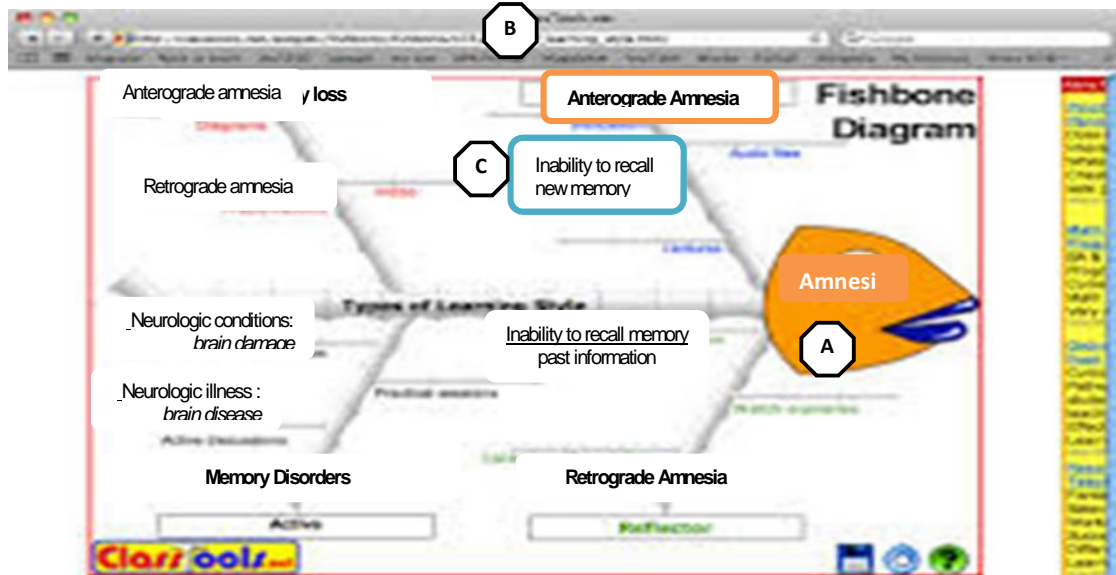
B

Anterograde amnesia

y loss

Anterograde Amnesia

Fishbone Diagram

C

Inability to recall new memory

Retrograde amnesia

Amnesi

Types of Learning Style

Neurologic conditions: *brain damage*

Inability to recall memory past information

A

Neurologic illness : *brain disease*

Memory Disorders

Retrograde Amnesia

Active

Reflector

ClassTools